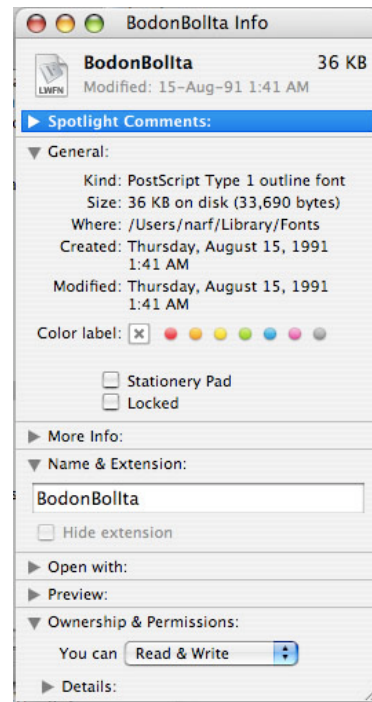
BodonBollta Info

LWFN

BodonBollta 36 KB

Modified: 15-Aug-91 1:41 AM

Spotlight Comments:

General:

Kind: PostScript Type 1 outline font

Size: 36 KB on disk (33,690 bytes)

Where: /Users/narf/Library/Fonts

Created: Thursday, August 15, 1991 1:41 AM

Modified: Thursday, August 15, 1991 1:41 AM

Color label: ✕

Stationery Pad

Locked

More Info:

Name & Extension:

BodonBollta

Hide extension

Open with:

Preview:

Ownership & Permissions:

You can Read & Write

Details: